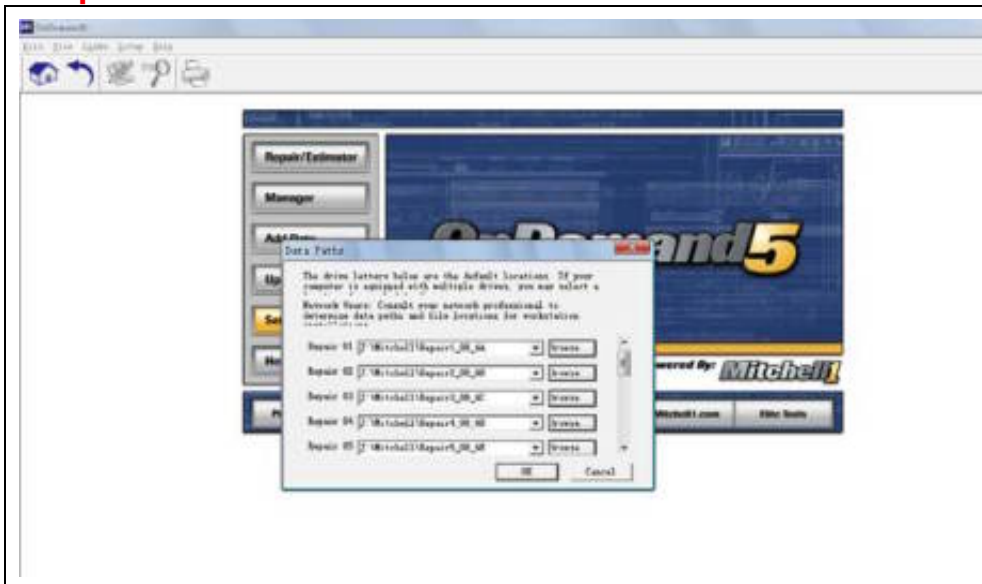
OnDemand5

Repair/Estimator

Manager

Add Data

Up

Se

He

OnDemand5

Powered By: Mitchell1

Mitchell1.com

Elite Tools

Data Paths

The drive letters below are the default locations. If your computer is equipped with multiple drives, you may select a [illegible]

Network Users: Consult your network professional to determine data paths and file locations for workstation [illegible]

Repair 01 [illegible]:\Mitchell1\Repair1_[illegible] Browse

Repair 02 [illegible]:\Mitchell1\Repair2_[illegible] Browse

Repair 03 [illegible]:\Mitchell1\Repair3_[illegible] Browse

Repair 04 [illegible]:\Mitchell1\Repair4_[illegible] Browse

Repair 05 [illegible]:\Mitchell1\Repair5_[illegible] Browse

OK Cancel